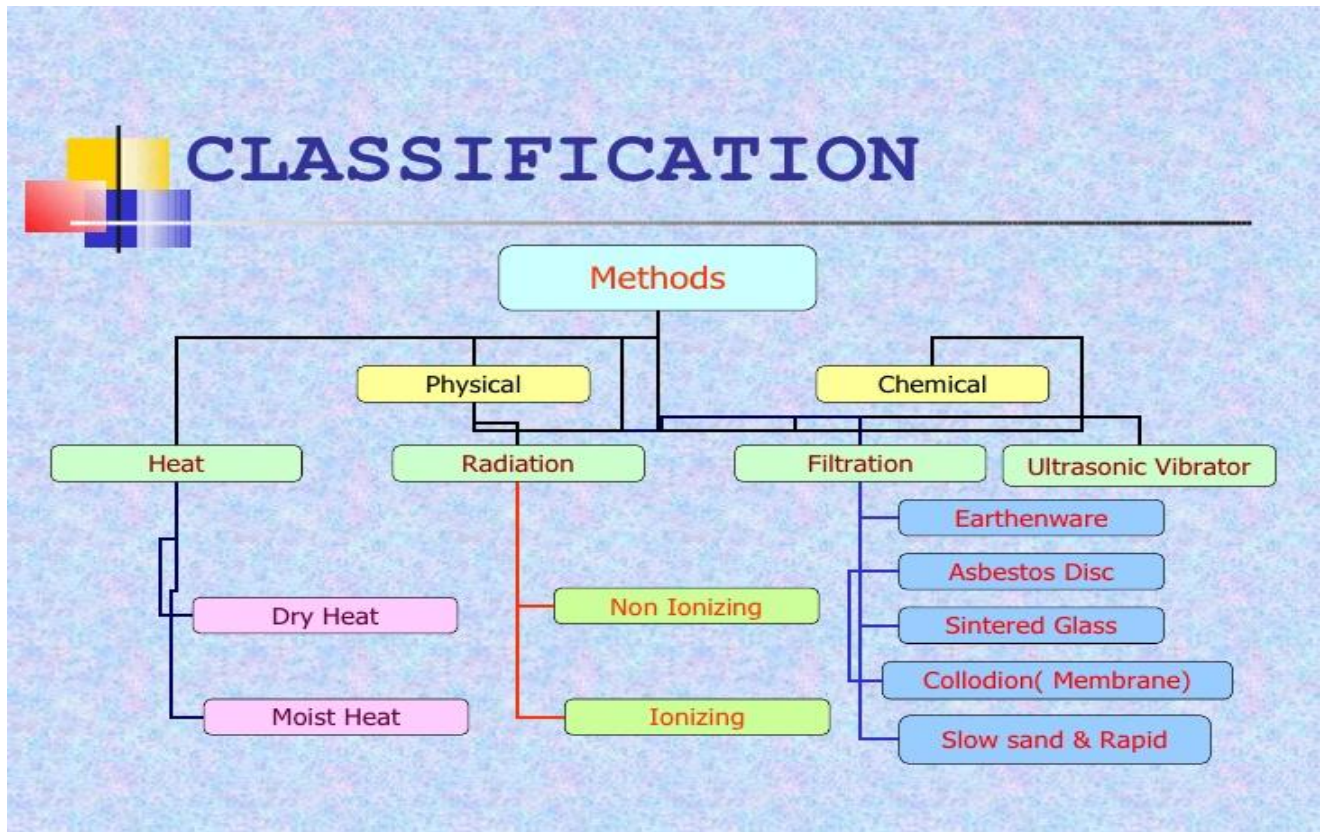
CLASSIFICATION

Methods

Physical

Chemical

Heat

Radiation

Filtration

Ultrasonic Vibrator

Dry Heat

Moist Heat

Non Ionizing

Ionizing

Earthenware

Asbestos Disc

Sintered Glass

Collodion( Membrane)

Slow sand & Rapid